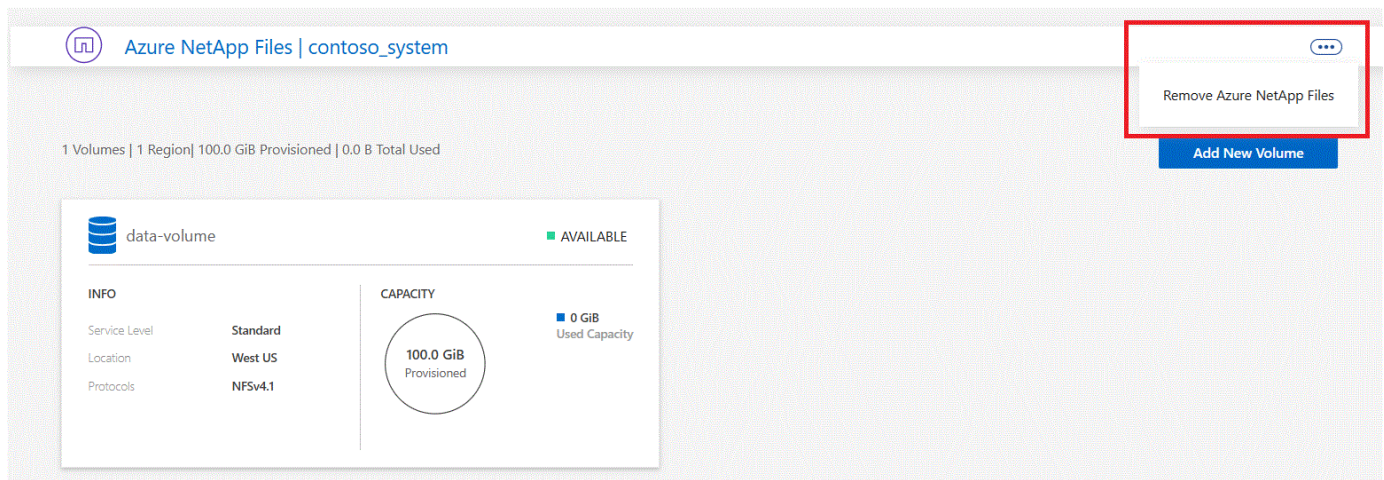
Azure NetApp Files | contoso_system

Remove Azure NetApp Files

1 Volumes | 1 Region| 100.0 GiB Provisioned | 0.0 B Total Used

Add New Volume

data-volume

AVAILABLE

INFO

| Service Level | Standard |
|---|---|
| Location | West US |
| Protocols | NFSv4.1 |

CAPACITY

100.0 GiB
Provisioned

0 GiB
Used Capacity